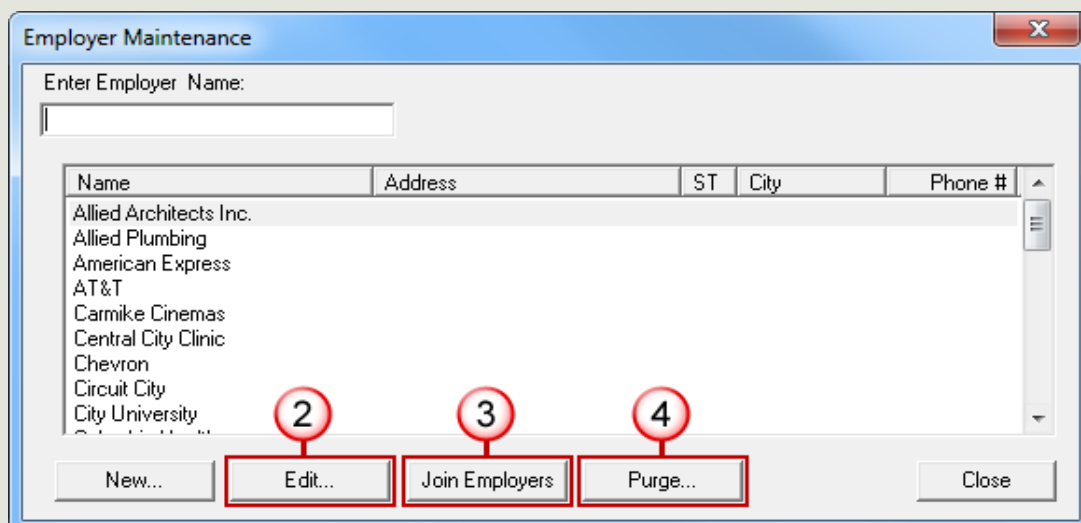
Employer Maintenance

Enter Employer Name:

| Name | Address | ST | City | Phone # |
|---|---|---|---|---|
| Allied Architects Inc. | | | | |
| Allied Plumbing | | | | |
| American Express | | | | |
| AT&T | | | | |
| Carmike Cinemas | | | | |
| Central City Clinic | | | | |
| Chevron | | | | |
| Circuit City | | | | |
| City University | | | | |
| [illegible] | | | | |

2 3 4

New... Edit... Join Employers Purge... Close